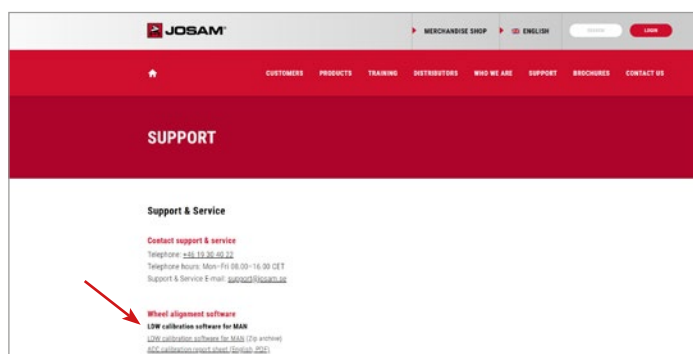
JOSAM

MERCHANDISE SHOP ENGLISH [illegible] LOGIN

CUSTOMERS PRODUCTS TRAINING DISTRIBUTORS WHO WE ARE SUPPORT BROCHURES CONTACT US

SUPPORT

Support & Service

Contact support & service
Telephone: +46 19 30 40 22
Telephone hours: Mon–Fri 08.00–16.00 CET
Support & Service E-mail: support@josam.se

Wheel alignment software
LDW calibration software for MAN
LDW calibration software for MAN (Zip archive)
ACC calibration report sheet (English, PDF)